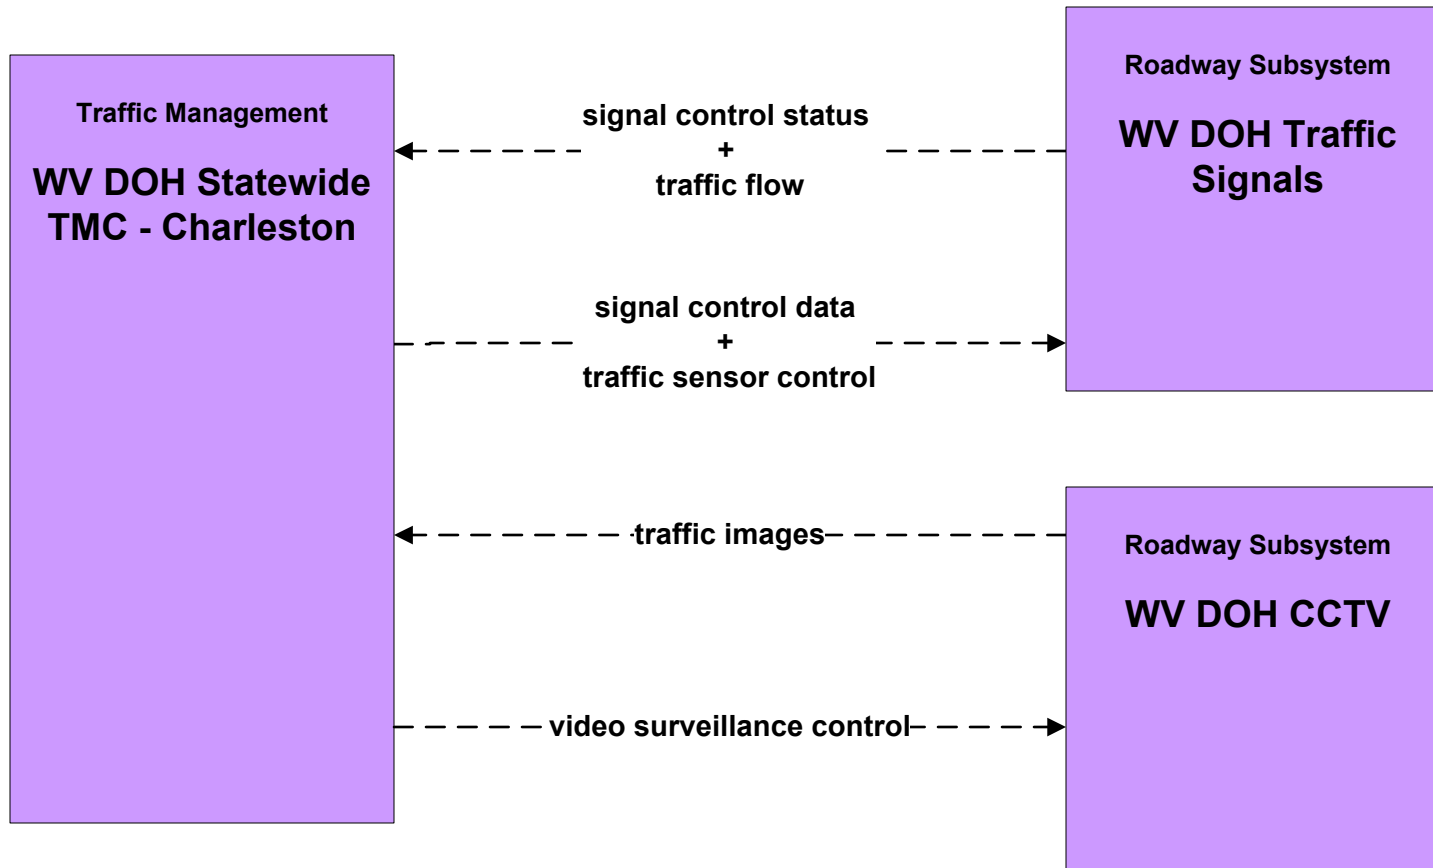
Traffic Management

WV DOH Statewide TMC - Charleston

signal control status
+
traffic flow

Roadway Subsystem

WV DOH Traffic Signals

signal control data
+
traffic sensor control

traffic images

Roadway Subsystem

WV DOH CCTV

video surveillance control